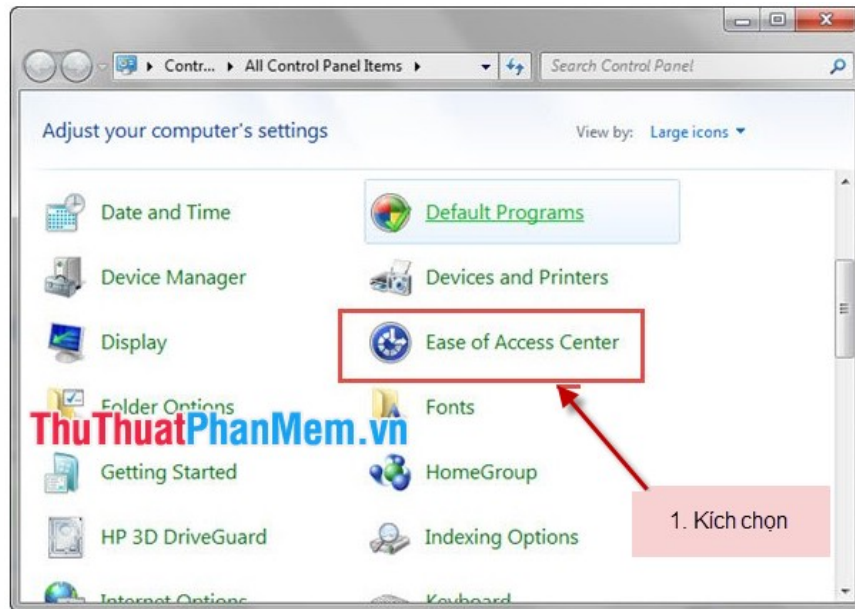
Contr... ▸ All Control Panel Items ▸

Search Control Panel

Adjust your computer's settings

View by: Large icons ▾

Date and Time

Default Programs

Device Manager

Devices and Printers

Display

Ease of Access Center

Folder Options

Fonts

ThuThuatPhanMem.vn

Getting Started

HomeGroup

1. Kích chọn

HP 3D DriveGuard

Indexing Options

Internet Options

Keyboard